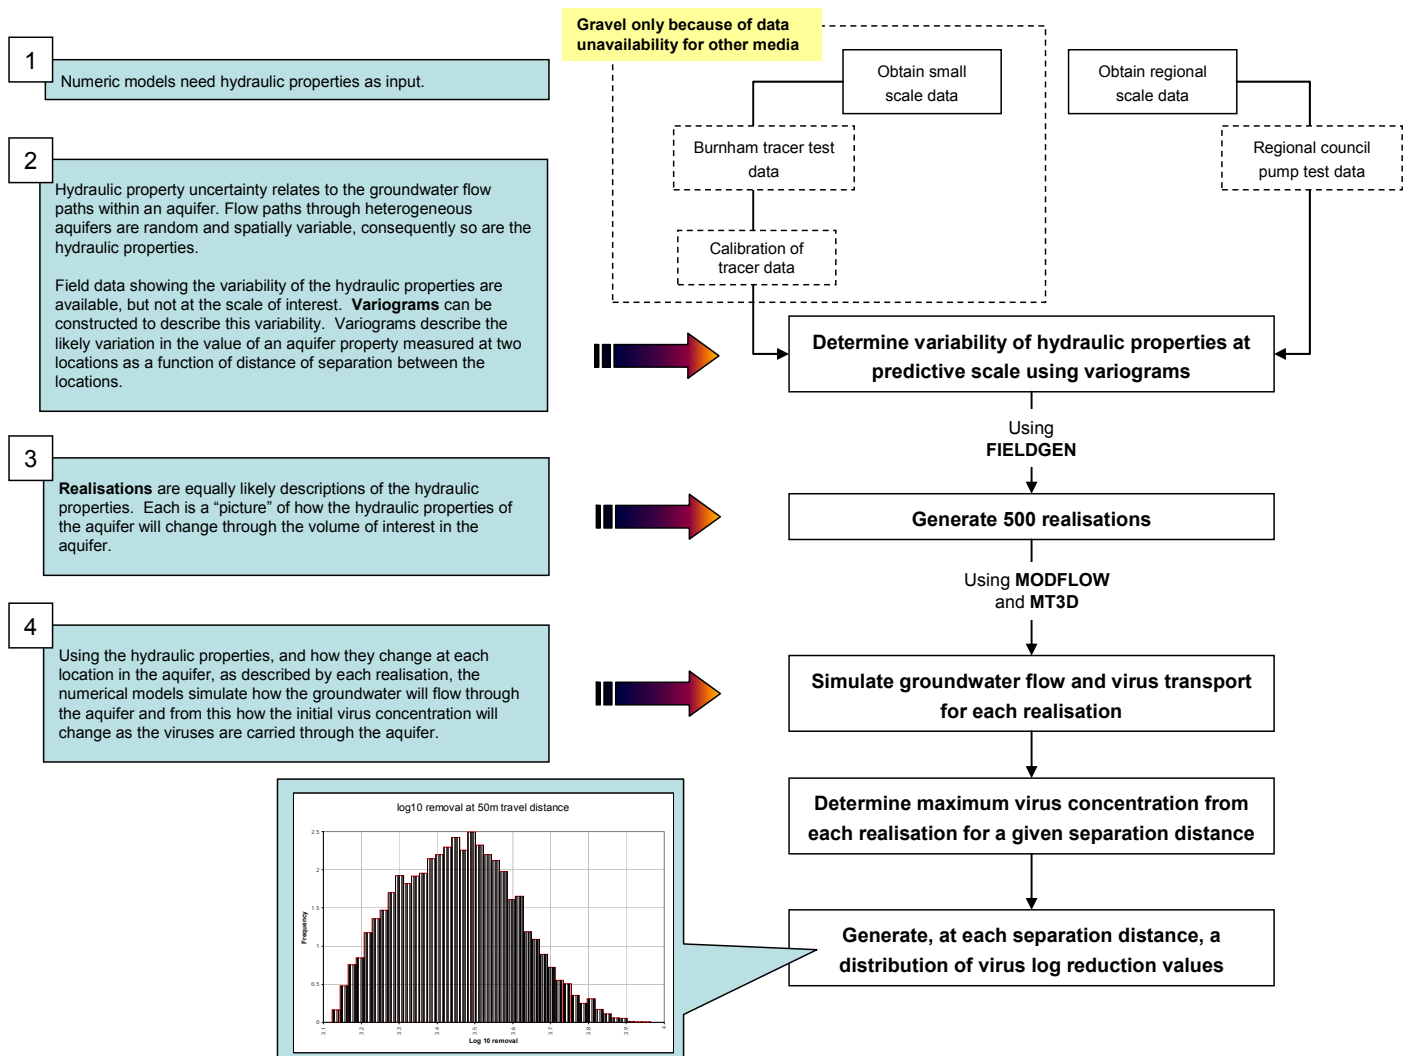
1

Numeric models need hydraulic properties as input.

2

Hydraulic property uncertainty relates to the groundwater flow paths within an aquifer. Flow paths through heterogeneous aquifers are random and spatially variable, consequently so are the hydraulic properties.

Field data showing the variability of the hydraulic properties are available, but not at the scale of interest. **Variograms** can be constructed to describe this variability. Variograms describe the likely variation in the value of an aquifer property measured at two locations as a function of distance of separation between the locations.

3

**Realisations** are equally likely descriptions of the hydraulic properties. Each is a "picture" of how the hydraulic properties of the aquifer will change through the volume of interest in the aquifer.

4

Using the hydraulic properties, and how they change at each location in the aquifer, as described by each realisation, the numerical models simulate how the groundwater will flow through the aquifer and from this how the initial virus concentration will change as the viruses are carried through the aquifer.

Gravel only because of data unavailability for other media

Obtain small scale data

Obtain regional scale data

Burnham tracer test data

Regional council pump test data

Calibration of tracer data

Determine variability of hydraulic properties at predictive scale using variograms

Using **FIELDGEN**

Generate 500 realisations

Using **MODFLOW** and **MT3D**

Simulate groundwater flow and virus transport for each realisation

Determine maximum virus concentration from each realisation for a given separation distance

Generate, at each separation distance, a distribution of virus log reduction values

log10 removal at 50m travel distance

Frequency

2.5
2
1.5
1
0.5
0

3.1 3.2 3.3 3.4 3.5 3.6 3.7 3.8 3.9 4

Log 10 removal